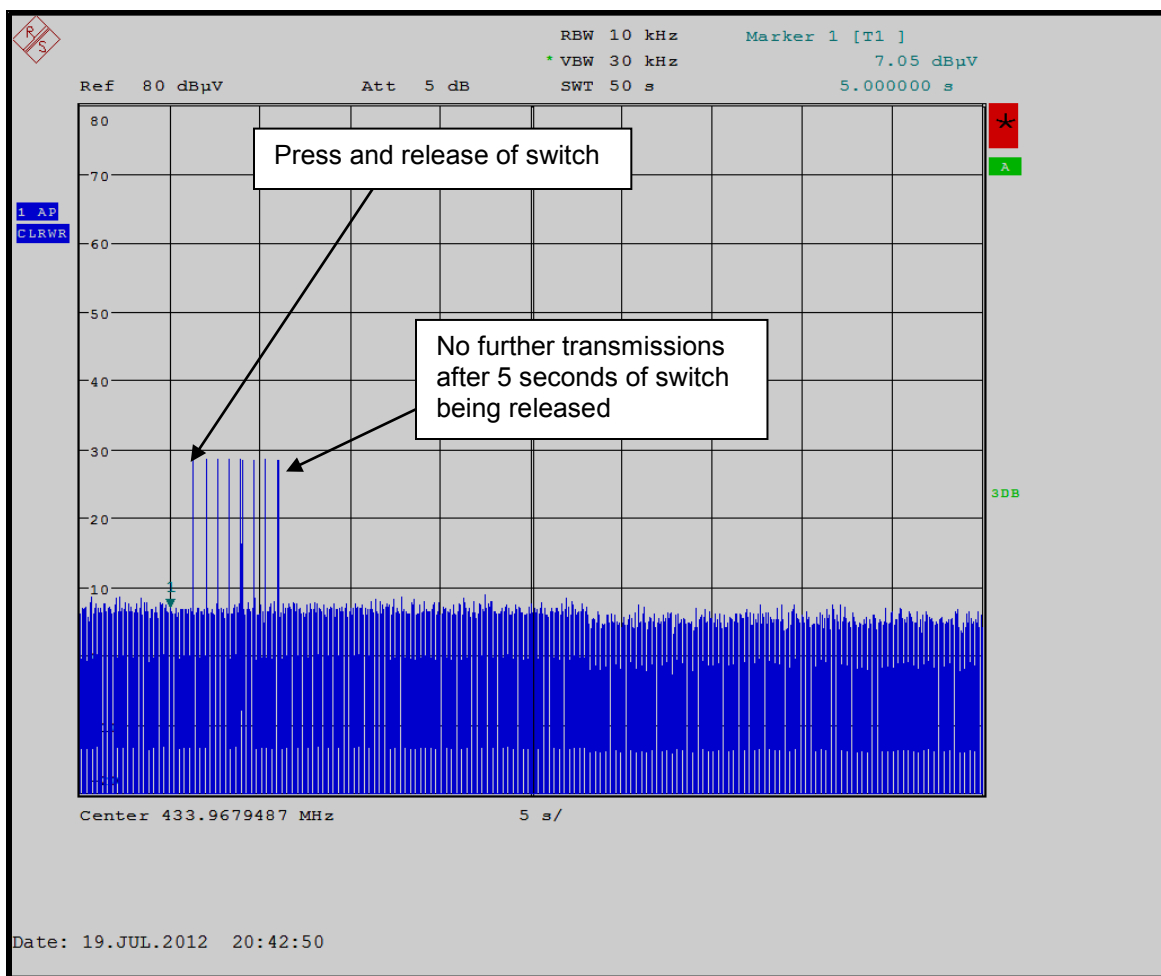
RBW 10 kHz
* VBW 30 kHz
SWT 50 s
Marker 1 [T1 ]
7.05 dBµV
5.000000 s
Ref 80 dBµV
Att 5 dB

80
70
60
50
40
30
20
10

1 AP
CLRWR

A
3DB

Press and release of switch

No further transmissions after 5 seconds of switch being released

1

Center 433.9679487 MHz
5 s/

Date: 19.JUL.2012 20:42:50